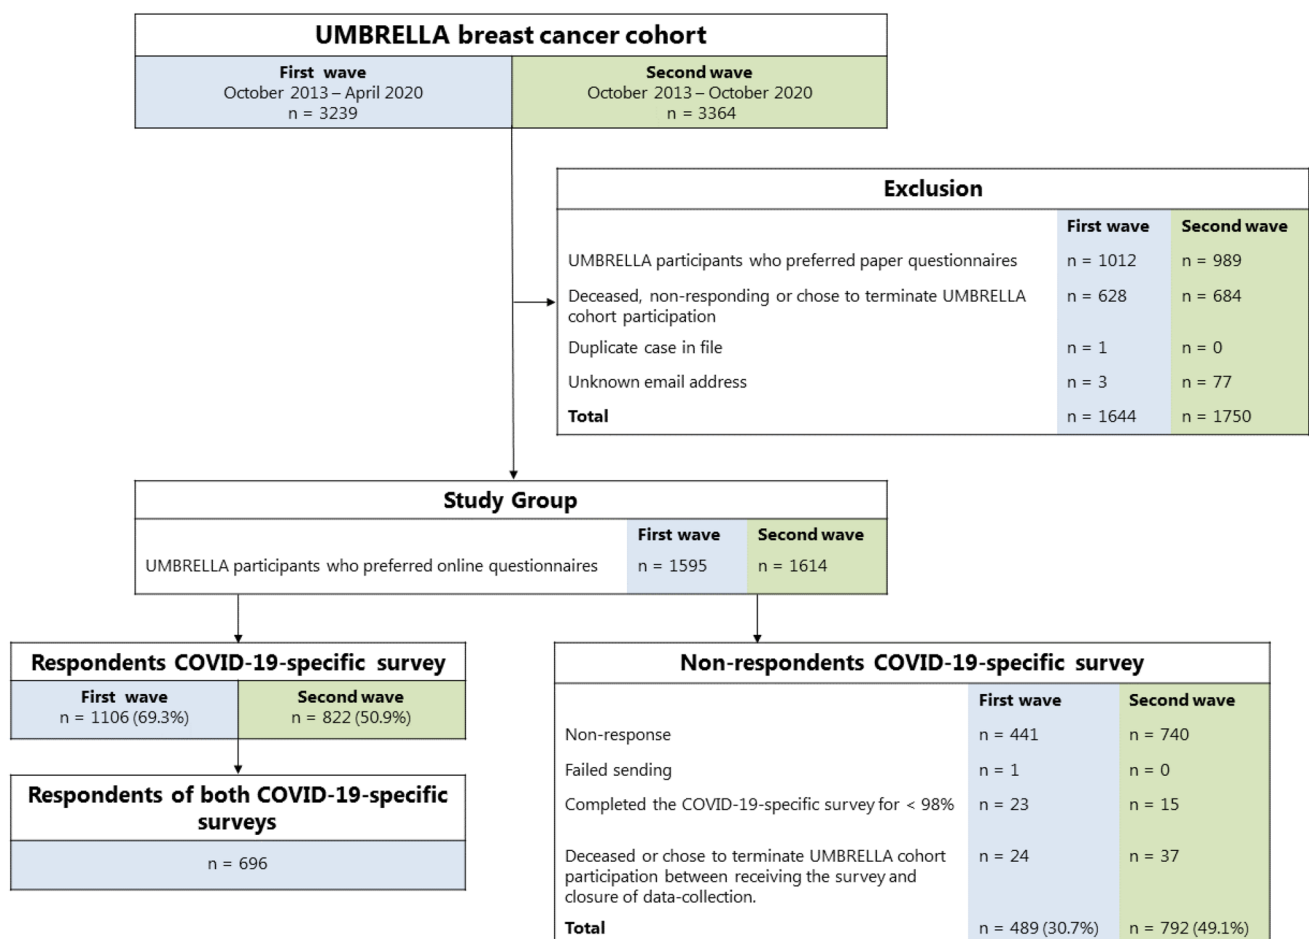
UMBRELLA breast cancer cohort

| First wave October 2013 – April 2020 n = 3239 | Second wave October 2013 – October 2020 n = 3364 |
|---|---|

Exclusion

| | First wave | Second wave |
|---|---|---|
| UMBRELLA participants who preferred paper questionnaires | n = 1012 | n = 989 |
| Deceased, non-responding or chose to terminate UMBRELLA cohort participation | n = 628 | n = 684 |
| Duplicate case in file | n = 1 | n = 0 |
| Unknown email address | n = 3 | n = 77 |
| **Total** | n = 1644 | n = 1750 |

Study Group

| | First wave | Second wave |
|---|---|---|
| UMBRELLA participants who preferred online questionnaires | n = 1595 | n = 1614 |

Respondents COVID-19-specific survey

| First wave n = 1106 (69.3%) | Second wave n = 822 (50.9%) |
|---|---|

Respondents of both COVID-19-specific surveys

n = 696

Non-respondents COVID-19-specific survey

| | First wave | Second wave |
|---|---|---|
| Non-response | n = 441 | n = 740 |
| Failed sending | n = 1 | n = 0 |
| Completed the COVID-19-specific survey for < 98% | n = 23 | n = 15 |
| Deceased or chose to terminate UMBRELLA cohort participation between receiving the survey and closure of data-collection. | n = 24 | n = 37 |
| **Total** | n = 489 (30.7%) | n = 792 (49.1%) |